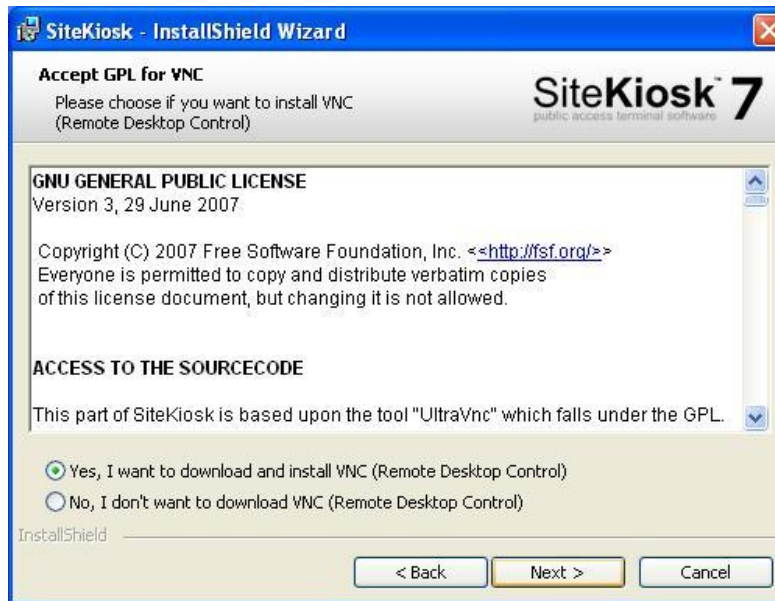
SiteKiosk - InstallShield Wizard

Accept GPL for VNC
Please choose if you want to install VNC (Remote Desktop Control)

SiteKiosk 7
public access terminal software

GNU GENERAL PUBLIC LICENSE
Version 3, 29 June 2007

Copyright (C) 2007 Free Software Foundation, Inc. <<http://fsf.org/>>
Everyone is permitted to copy and distribute verbatim copies
of this license document, but changing it is not allowed.

ACCESS TO THE SOURCECODE

This part of SiteKiosk is based upon the tool "UltraVnc" which falls under the GPL.

Yes, I want to download and install VNC (Remote Desktop Control)
No, I don't want to download VNC (Remote Desktop Control)

InstallShield

< Back
Next >
Cancel